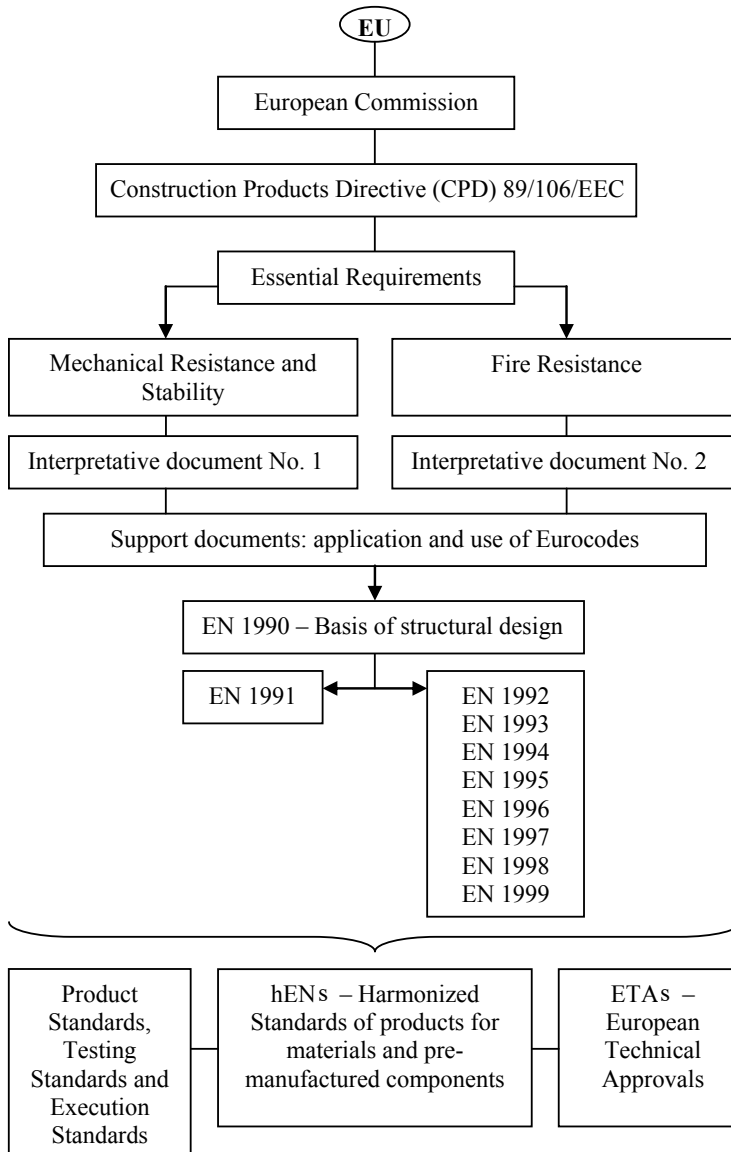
EU

European Commission

Construction Products Directive (CPD) 89/106/EEC

Essential Requirements

Mechanical Resistance and Stability

Fire Resistance

Interpretative document No. 1

Interpretative document No. 2

Support documents: application and use of Eurocodes

EN 1990 – Basis of structural design

EN 1991

EN 1992
EN 1993
EN 1994
EN 1995
EN 1996
EN 1997
EN 1998
EN 1999

Product Standards, Testing Standards and Execution Standards

hENs – Harmonized Standards of products for materials and pre-manufactured components

ETAs – European Technical Approvals